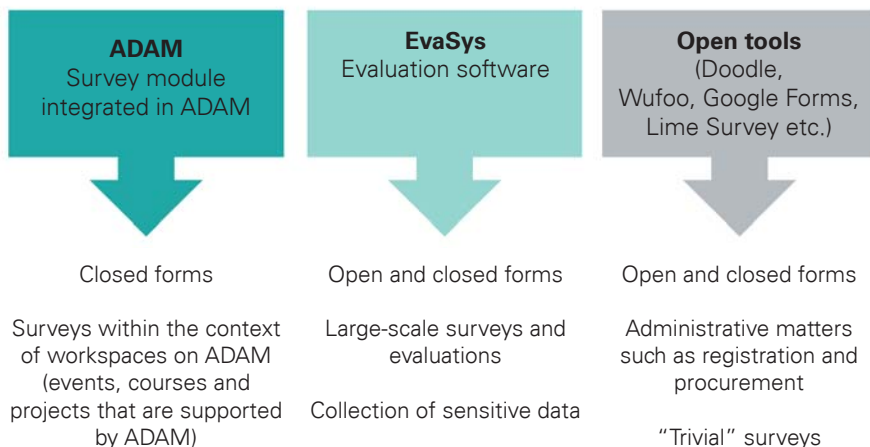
ADAM
Survey module integrated in ADAM

Closed forms

Surveys within the context of workspaces on ADAM (events, courses and projects that are supported by ADAM)

EvaSys
Evaluation software

Open and closed forms

Large-scale surveys and evaluations

Collection of sensitive data

Open tools
(Doodle, Wufoo, Google Forms, Lime Survey etc.)

Open and closed forms

Administrative matters such as registration and procurement

"Trivial" surveys